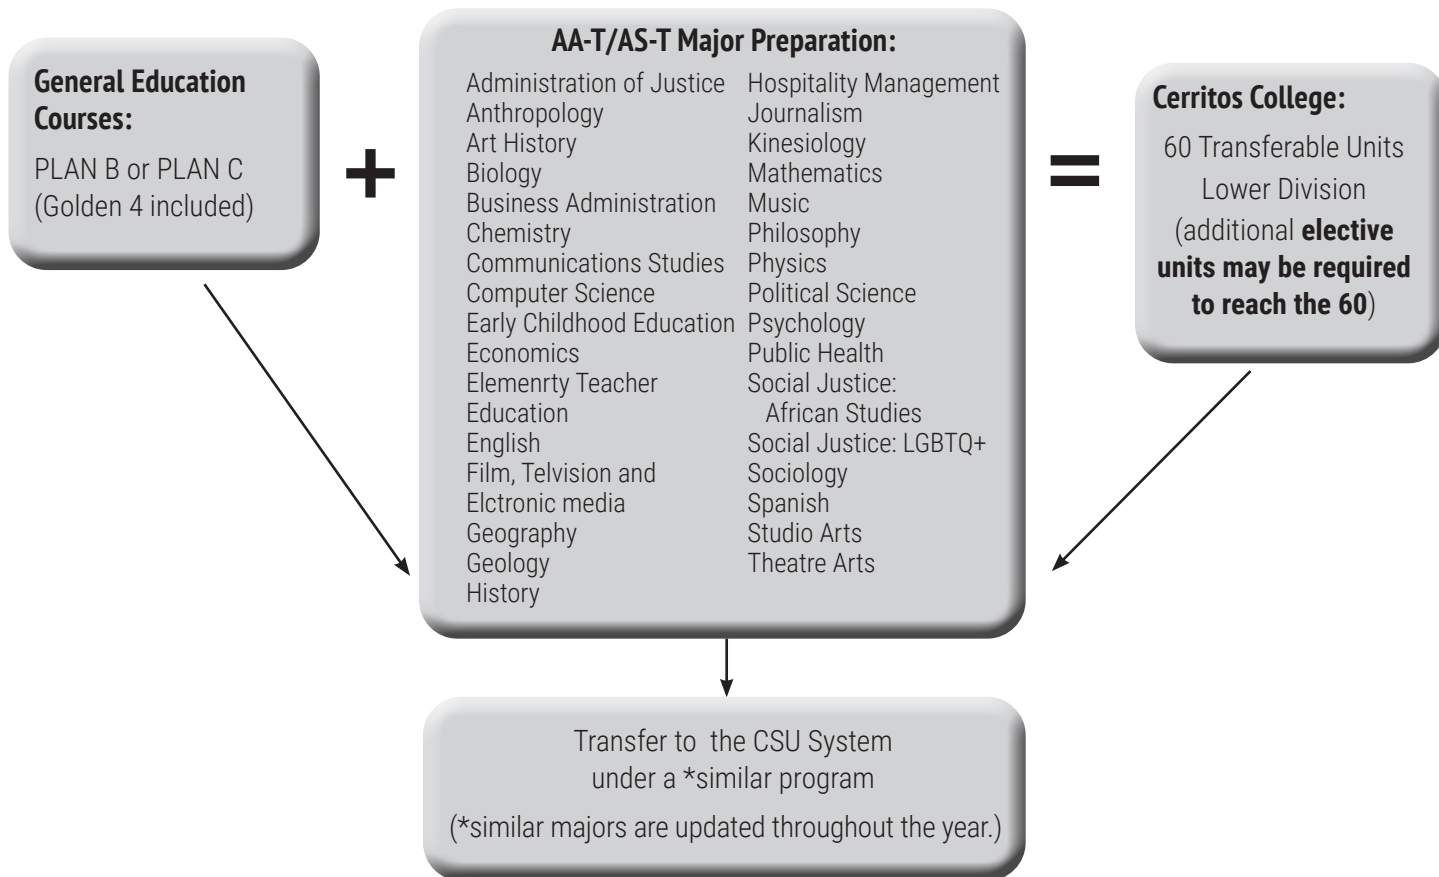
General Education Courses:

PLAN B or PLAN C (Golden 4 included)

+

AA-T/AS-T Major Preparation:

Administration of Justice
Anthropology
Art History
Biology
Business Administration
Chemistry
Communications Studies
Computer Science
Early Childhood Education
Economics
Elemenrty Teacher Education
English
Film, Telvision and Elctronic media
Geography
Geology
History

Hospitality Management
Journalism
Kinesiology
Mathematics
Music
Philosophy
Physics
Political Science
Psychology
Public Health
Social Justice: African Studies
Social Justice: LGBTQ+
Sociology
Spanish
Studio Arts
Theatre Arts

=

Cerritos College:

60 Transferable Units Lower Division (additional **elective units may be required to reach the 60**)

Transfer to the CSU System under a *similar program

(*similar majors are updated throughout the year.)